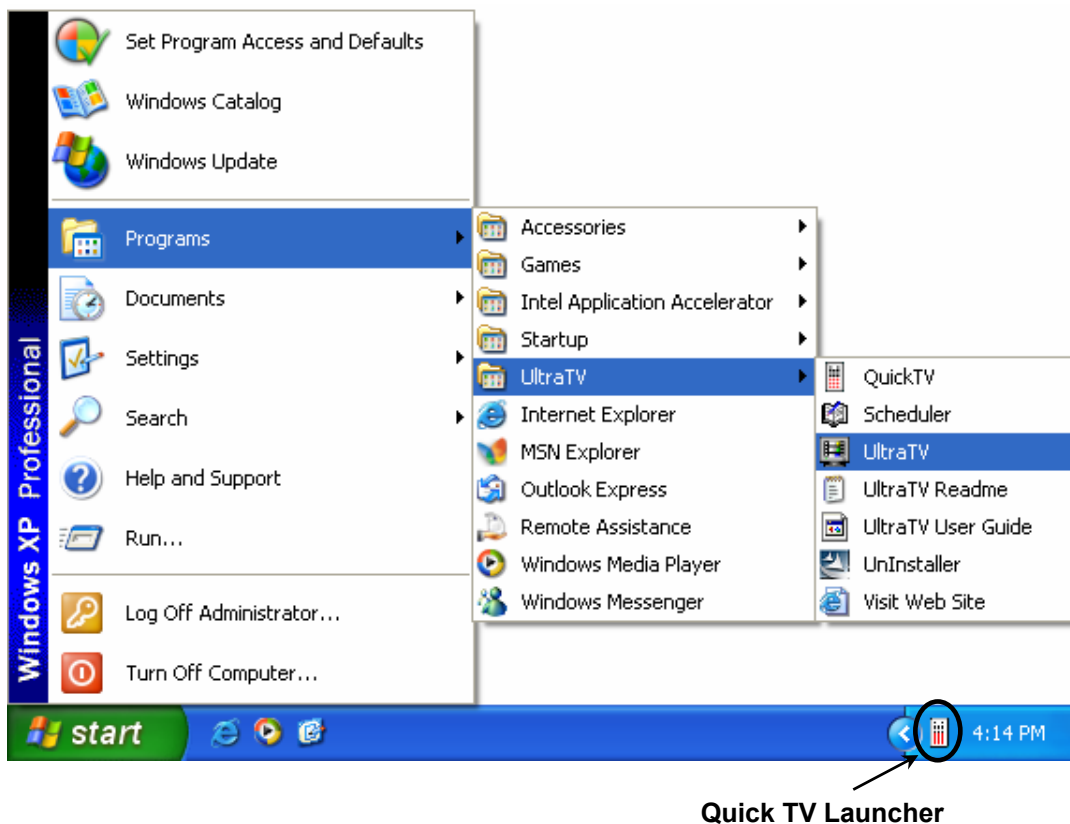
Windows XP Professional

Set Program Access and Defaults
Windows Catalog
Windows Update
Programs
Documents
Settings
Search
Help and Support
Run...
Log Off Administrator...
Turn Off Computer...

Accessories
Games
Intel Application Accelerator
Startup
UltraTV
Internet Explorer
MSN Explorer
Outlook Express
Remote Assistance
Windows Media Player
Windows Messenger

QuickTV
Scheduler
UltraTV
UltraTV Readme
UltraTV User Guide
UnInstaller
Visit Web Site

start
4:14 PM

Quick TV Launcher